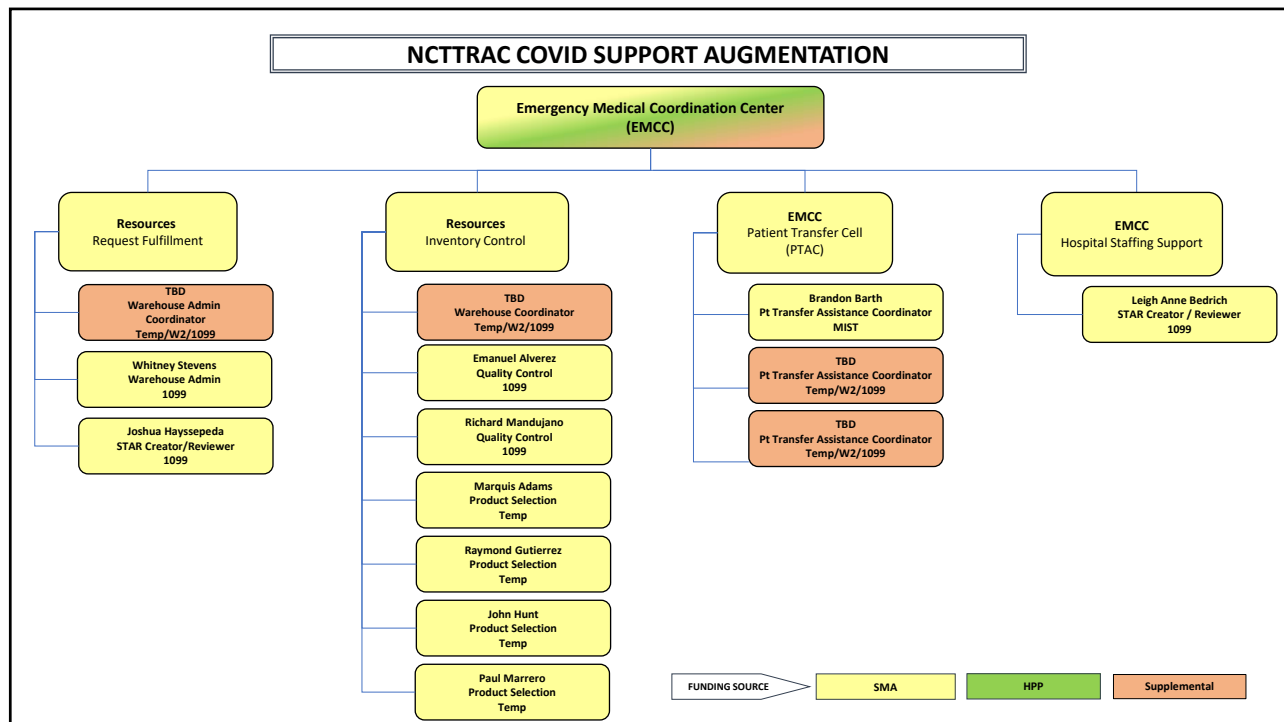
NCTTRAC COVID SUPPORT AUGMENTATION

Emergency Medical Coordination Center (EMCC)

Resources
Request Fulfillment

TBD
Warehouse Admin Coordinator
Temp/W2/1099

Whitney Stevens
Warehouse Admin
1099

Joshua Hayssepeda
STAR Creator/Reviewer
1099

Resources
Inventory Control

TBD
Warehouse Coordinator
Temp/W2/1099

Emanuel Alverez
Quality Control
1099

Richard Mandujano
Quality Control
1099

Marquis Adams
Product Selection
Temp

Raymond Gutierrez
Product Selection
Temp

John Hunt
Product Selection
Temp

Paul Marrero
Product Selection
Temp

EMCC
Patient Transfer Cell
(PTAC)

Brandon Barth
Pt Transfer Assistance Coordinator
MIST

TBD
Pt Transfer Assistance Coordinator
Temp/W2/1099

TBD
Pt Transfer Assistance Coordinator
Temp/W2/1099

EMCC
Hospital Staffing Support

Leigh Anne Bedrich
STAR Creator / Reviewer
1099

FUNDING SOURCE
SMA
HPP
Supplemental